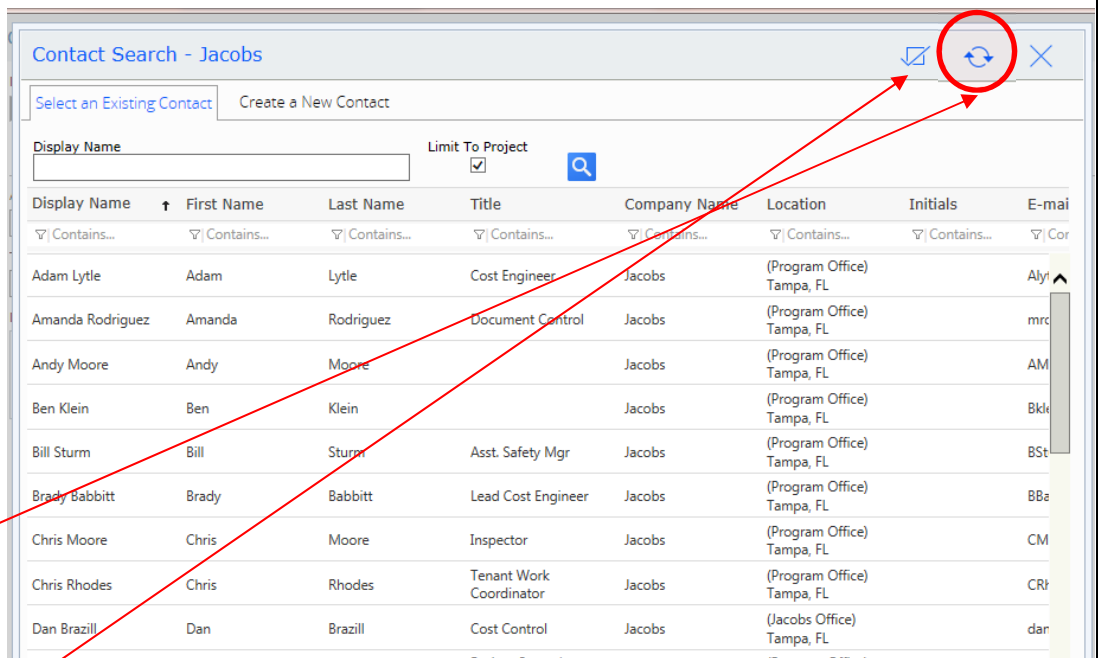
Contact Search - Jacobs

Select an Existing Contact | Create a New Contact

Display Name

Limit To Project

| Display Name ↑ | First Name | Last Name | Title | Company Name | Location | Initials | E-mai |
|---|---|---|---|---|---|---|---|
| Contains... | Contains... | Contains... | Contains... | Contains... | Contains... | Contains... | Cor |
| Adam Lytle | Adam | Lytle | Cost Engineer | Jacobs | (Program Office) Tampa, FL | | Alyt |
| Amanda Rodriguez | Amanda | Rodriguez | Document Control | Jacobs | (Program Office) Tampa, FL | | mrc |
| Andy Moore | Andy | Moore | | Jacobs | (Program Office) Tampa, FL | | AM |
| Ben Klein | Ben | Klein | | Jacobs | (Program Office) Tampa, FL | | Bkle |
| Bill Sturm | Bill | Sturm | Asst. Safety Mgr | Jacobs | (Program Office) Tampa, FL | | BSt |
| Brady Babbitt | Brady | Babbitt | Lead Cost Engineer | Jacobs | (Program Office) Tampa, FL | | BBa |
| Chris Moore | Chris | Moore | Inspector | Jacobs | (Program Office) Tampa, FL | | CM |
| Chris Rhodes | Chris | Rhodes | Tenant Work Coordinator | Jacobs | (Program Office) Tampa, FL | | CRh |
| Dan Brazill | Dan | Brazill | Cost Control | Jacobs | (Jacobs Office) Tampa, FL | | dan |